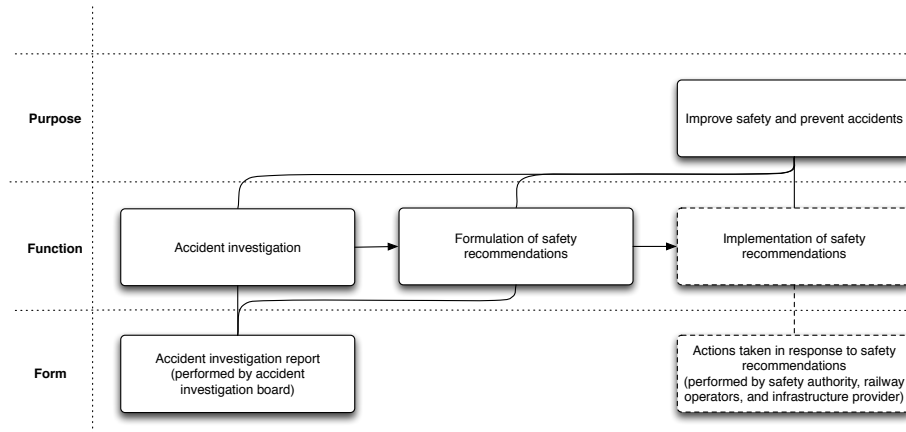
Purpose

Improve safety and prevent accidents

Function

Accident investigation

Formulation of safety recommendations

Implementation of safety recommendations

Form

Accident investigation report (performed by accident investigation board)

Actions taken in response to safety recommendations (performed by safety authority, railway operators, and infrastructure provider)